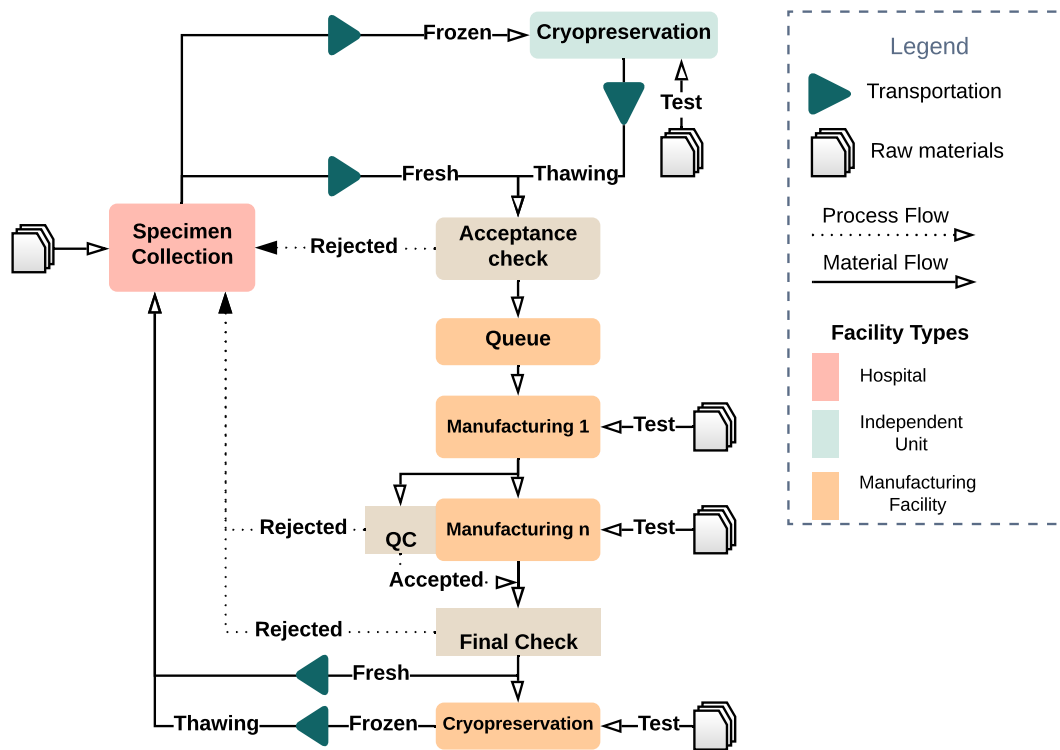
Frozen
Cryopreservation
Test
Fresh
Thawing
Specimen Collection
Rejected
Acceptance check
Queue
Manufacturing 1
Test
Rejected
QC
Manufacturing n
Test
Accepted
Rejected
Final Check
Fresh
Thawing
Frozen
Cryopreservation
Test

Legend
Transportation
Raw materials
Process Flow
Material Flow
Facility Types
Hospital
Independent Unit
Manufacturing Facility